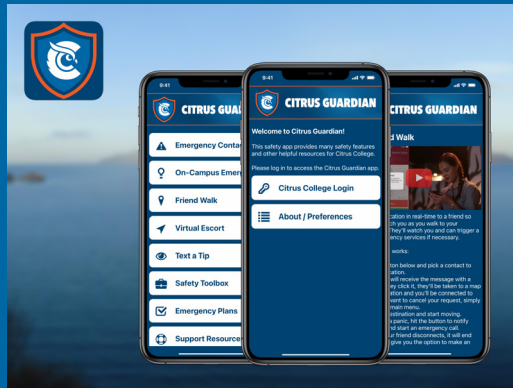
9:41

CITRUS GUARDIAN

Emergency Conta

On-Campus Emer

Friend Walk

Virtual Escort

Text a Tip

Safety Toolbox

Emergency Plans

Support Resource

9:41

CITRUS GUARDIAN

Welcome to Citrus Guardian!

This safety app provides many safety features and other helpful resources for Citrus College.

Please log in to access the Citrus Guardian app.

Citrus College Login

About / Preferences

CITRUS GUARDIAN

d Walk

cation in real-time to a friend so ch as you walk to your They'll watch you and can trigger a ency services if necessary.

works:

ton below and pick a contact to cation.

will receive the message with a ey click it, they'll be taken to a map ation and you'll be connected to vant to cancel your request, simply main menu.

stination and start moving. u panic, hit the button to notify nd start an emergency call. ur friend disconnects, it will end give you the option to make an